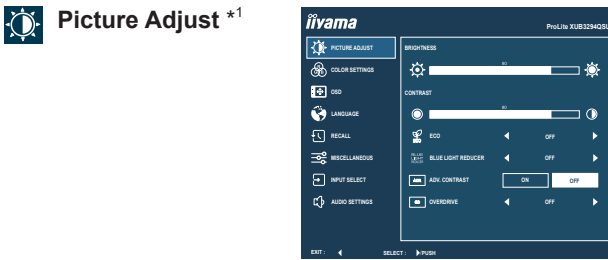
Picture Adjust $*^1$

iiyama ProLite XUB3294QSU

PICTURE ADJUST
COLOR SETTINGS
OSD
LANGUAGE
RECALL
MISCELLANEOUS
INPUT SELECT
AUDIO SETTINGS

BRIGHTNESS
80
CONTRAST
80
ECO OFF
BLUE LIGHT REDUCER OFF
ADV. CONTRAST ON OFF
OVERDRIVE OFF

EXIT : SELECT : PUSH